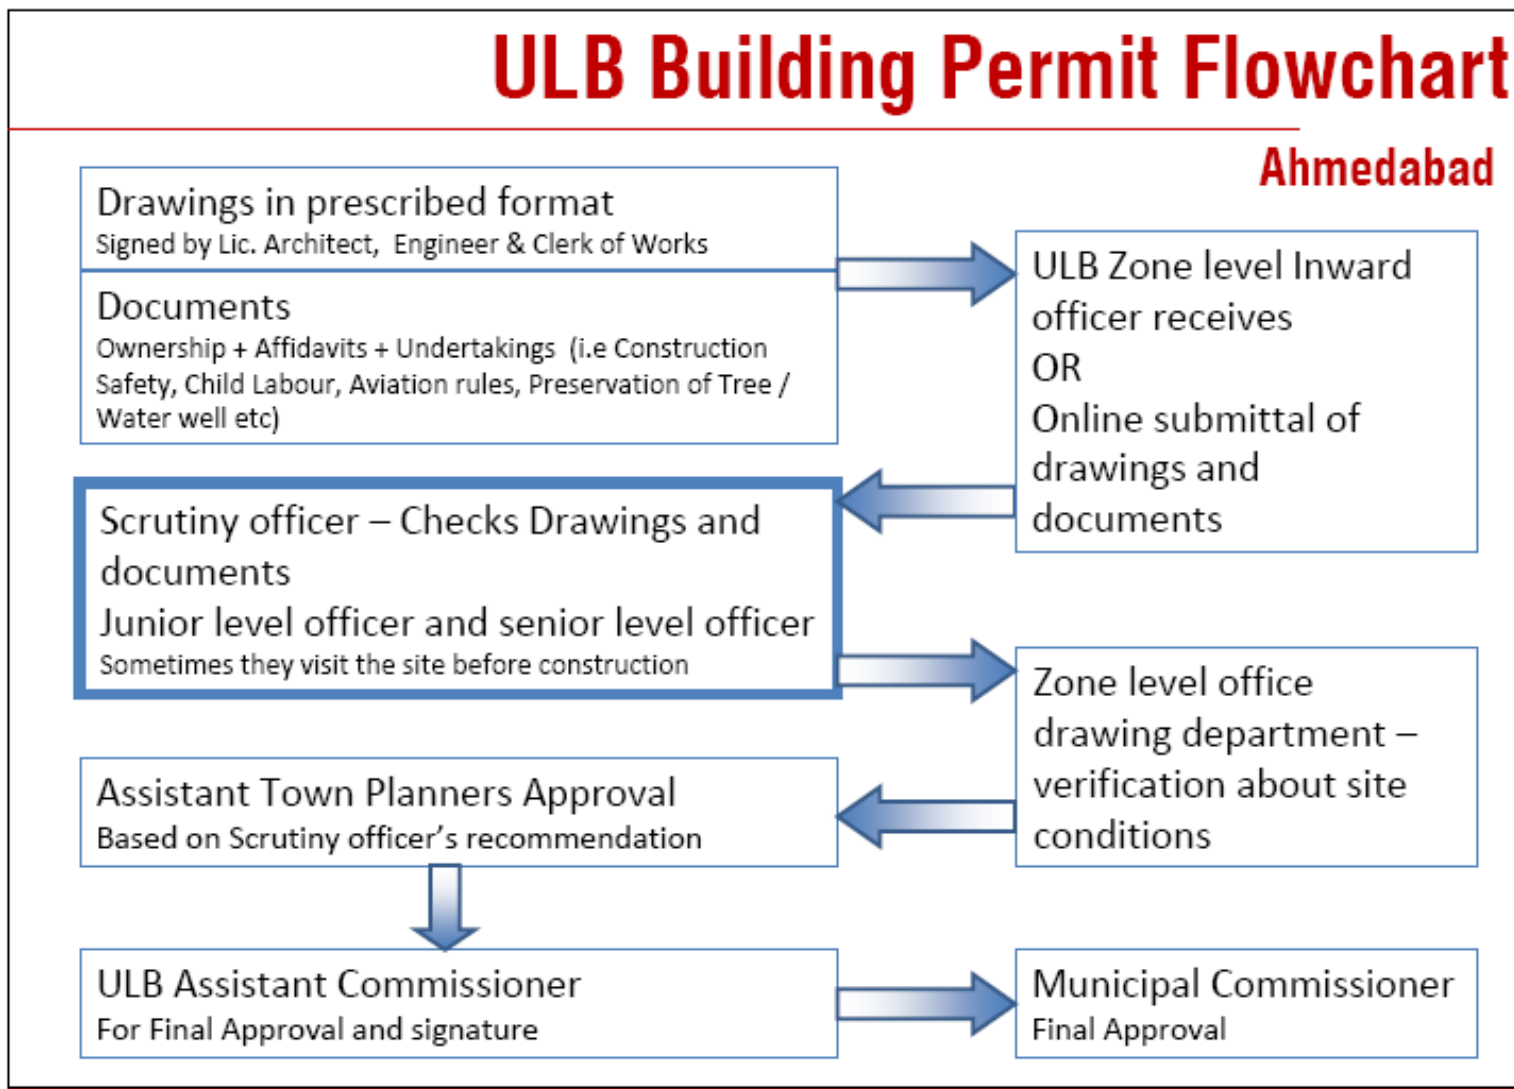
ULB Building Permit Flowchart

Ahmedabad

Drawings in prescribed format
Signed by Lic. Architect, Engineer & Clerk of Works

Documents
Ownership + Affidavits + Undertakings (i.e Construction Safety, Child Labour, Aviation rules, Preservation of Tree / Water well etc)

ULB Zone level Inward officer receives
OR
Online submittal of drawings and documents

Scrutiny officer – Checks Drawings and documents
Junior level officer and senior level officer
Sometimes they visit the site before construction

Zone level office drawing department – verification about site conditions

Assistant Town Planners Approval
Based on Scrutiny officer's recommendation

ULB Assistant Commissioner
For Final Approval and signature

Municipal Commissioner
Final Approval